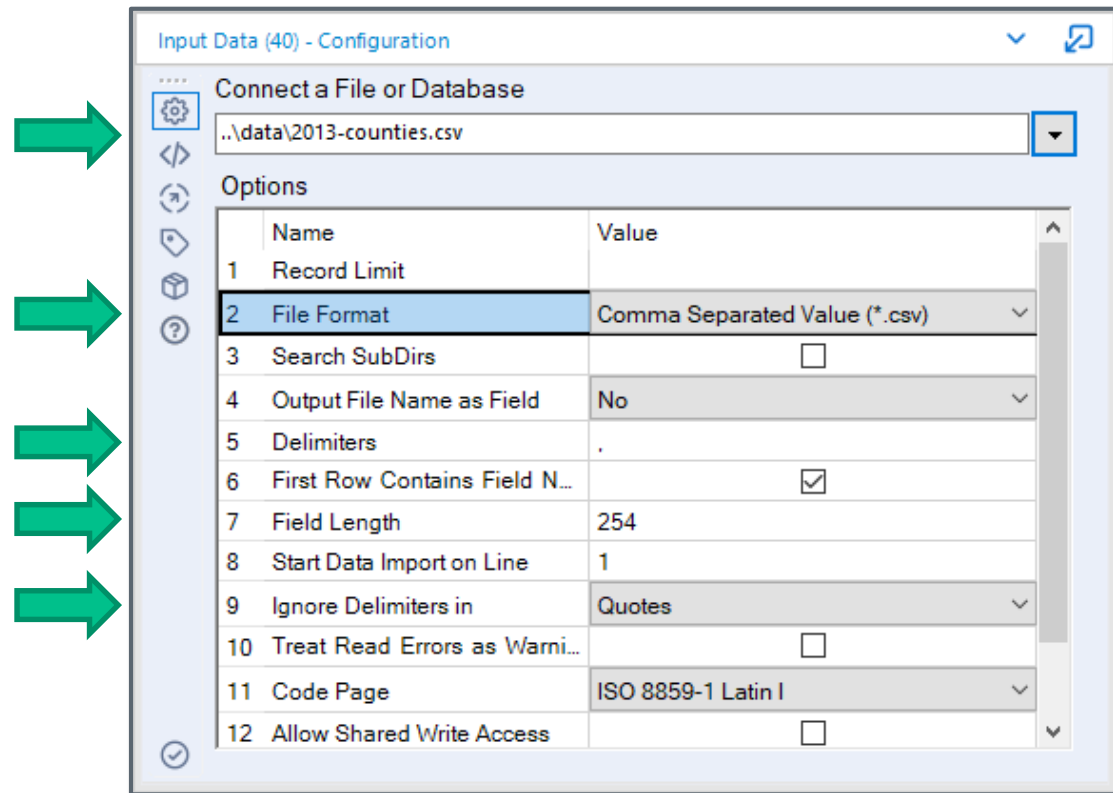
Input Data (40) - Configuration

Connect a File or Database

..\data\2013-counties.csv

Options

| | Name | Value |
|---|---|---|
| 1 | Record Limit | |
| 2 | File Format | Comma Separated Value (*.csv) |
| 3 | Search SubDirs | ☐ |
| 4 | Output File Name as Field | No |
| 5 | Delimiters | , |
| 6 | First Row Contains Field N... | ☑ |
| 7 | Field Length | 254 |
| 8 | Start Data Import on Line | 1 |
| 9 | Ignore Delimiters in | Quotes |
| 10 | Treat Read Errors as Warni... | ☐ |
| 11 | Code Page | ISO 8859-1 Latin I |
| 12 | Allow Shared Write Access | ☐ |